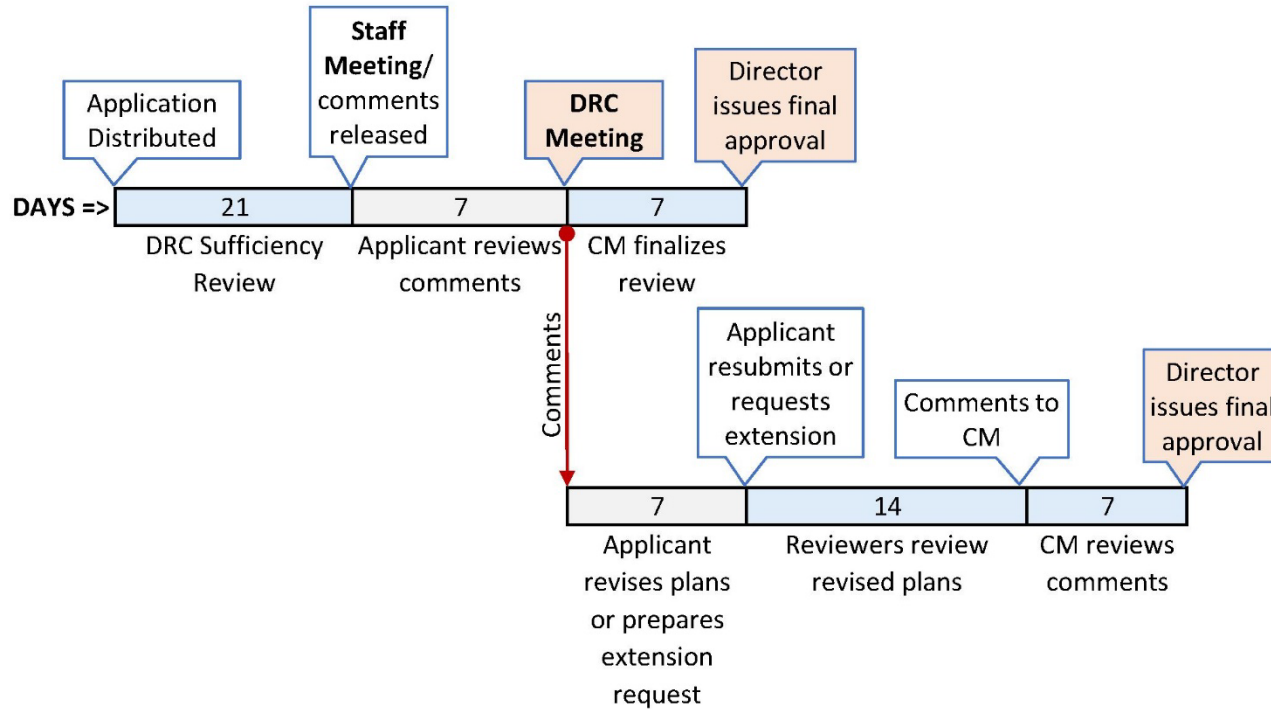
Application Distributed

Staff Meeting/ comments released

DRC Meeting

Director issues final approval

DAYS =>

| 21 | 7 | 7 |
|---|---|---|

DRC Sufficiency Review

Applicant reviews comments

CM finalizes review

Comments

Applicant resubmits or requests extension

Comments to CM

Director issues final approval

| 7 | 14 | 7 |
|---|---|---|

Applicant revises plans or prepares extension request

Reviewers review revised plans

CM reviews comments